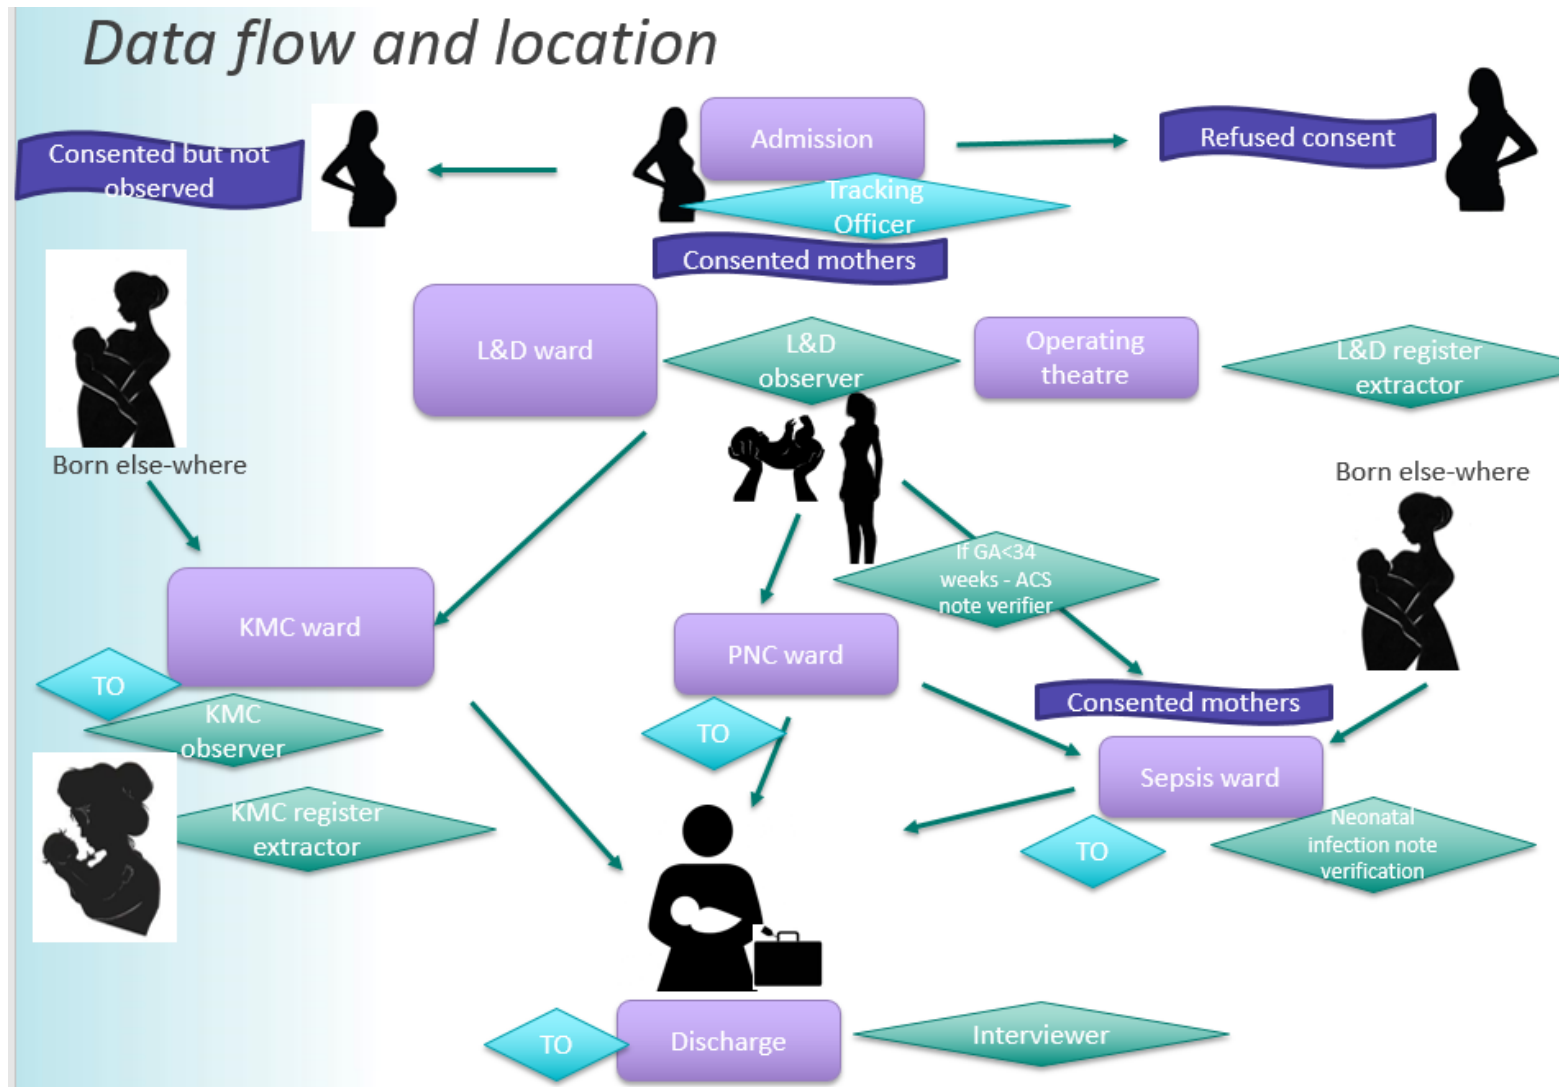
Data flow and location

Consented but not observed

Admission

Tracking Officer

Consented mothers

Refused consent

Born else-where

L&D ward

L&D observer

Operating theatre

L&D register extractor

Born else-where

If GA<34 weeks - ACS note verifier

KMC ward

TO

KMC observer

PNC ward

TO

Consented mothers

Sepsis ward

KMC register extractor

TO

Neonatal infection note verification

TO

Discharge

Interviewer